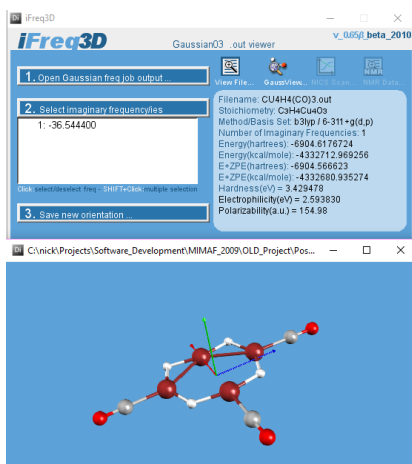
iFreq3D

iFreq3D

Gaussian03 .out viewer

v_0.65β_beta_2010

1. Open Gaussian freq job output...

View File...

GaussView...

MCS Scan...

NMR Data...

2. Select imaginary frequencylies

1: -36.544400

Click: select/deselect freq, SHIFT+Click: multiple selection

3. Save new orientation ...

Filename: CU4H4(CO)3.out
Stoichiometry: C3H4Cu4O3
Method/Basis Set: b3lyp / 6-311+g(d,p)
Number of Imaginary Frequencies: 1
Energy(hartrees): -6904.6176724
Energy(kcal/mole): -4332712.969256
E+ZPE(hartrees): -6904.566623
E+ZPE(kcal/mole): -4332680.935274
Hardness(eV) = 3.429478
Electrophilicity(eV) = 2.593830
Polarizability(a.u.) = 154.98

C:\nick\Projects\Software_Development\MIMAF_2009\OLD_Project\Pos...